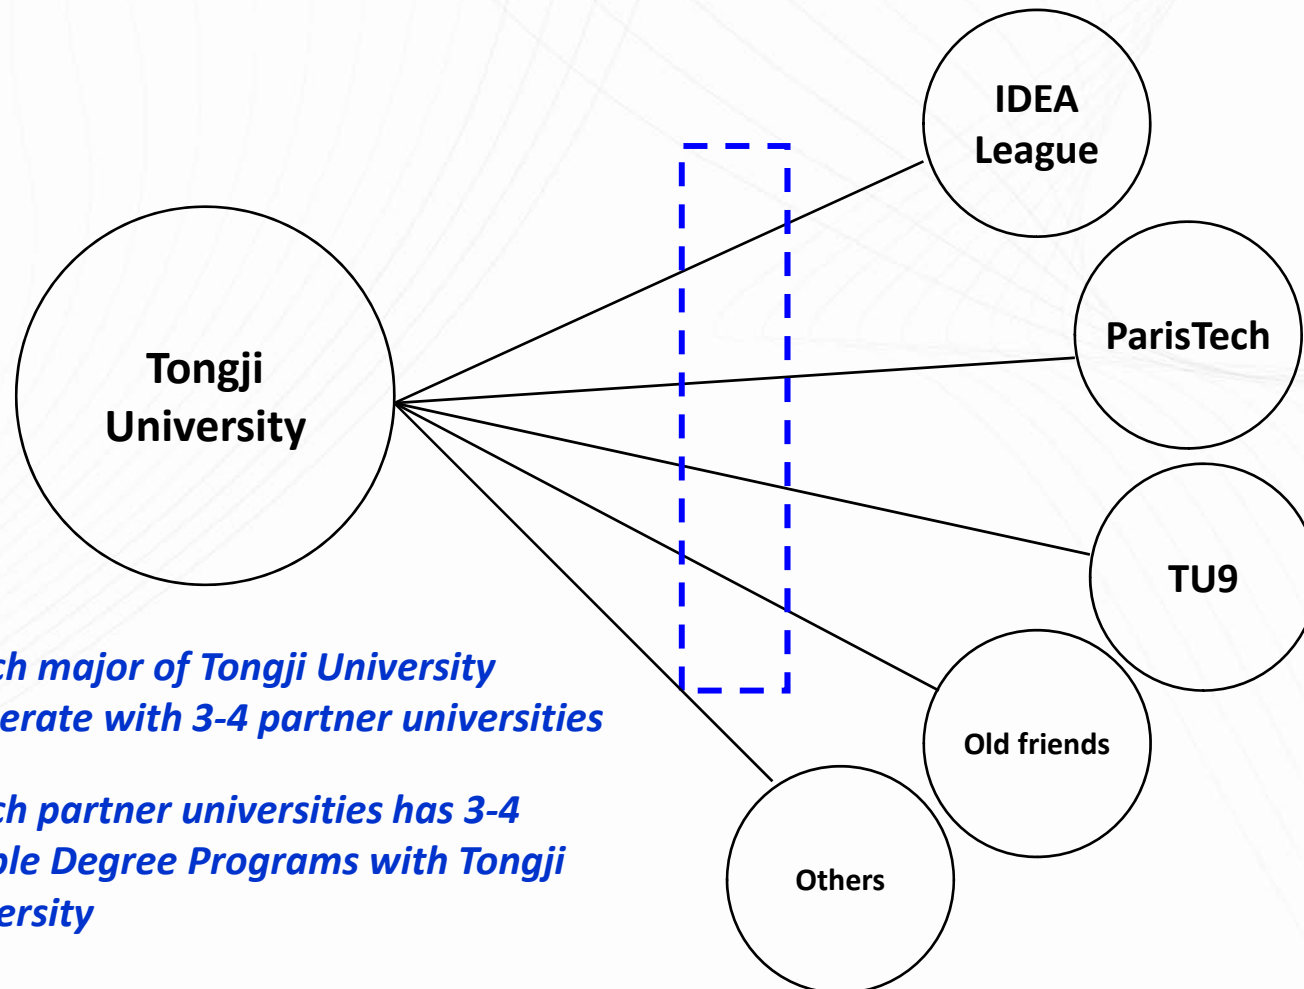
Tongji University

IDEA League

ParisTech

TU9

Old friends

Others

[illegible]ch major of Tongji University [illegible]erate with 3-4 partner universities

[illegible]ch partner universities has 3-4 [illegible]ble Degree Programs with Tongji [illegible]ersity